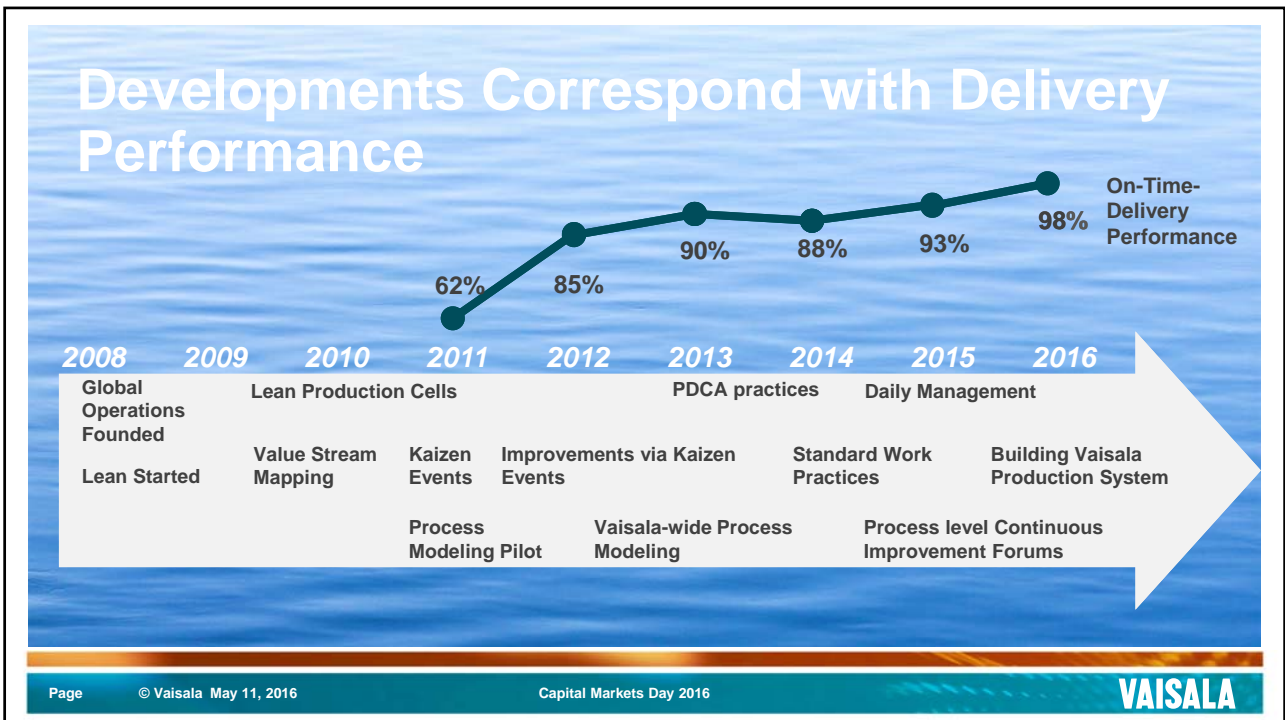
Developments Correspond with Delivery Performance

62%
85%
90%
88%
93%
98%
On-Time-Delivery Performance

2008 2009 2010 2011 2012 2013 2014 2015 2016

Global Operations Founded

Lean Started

Lean Production Cells

Value Stream Mapping

Kaizen Events

Improvements via Kaizen Events

Process Modeling Pilot

Vaisala-wide Process Modeling

PDCA practices

Standard Work Practices

Daily Management

Building Vaisala Production System

Process level Continuous Improvement Forums

Page © Vaisala May 11, 2016 Capital Markets Day 2016 VAISALA